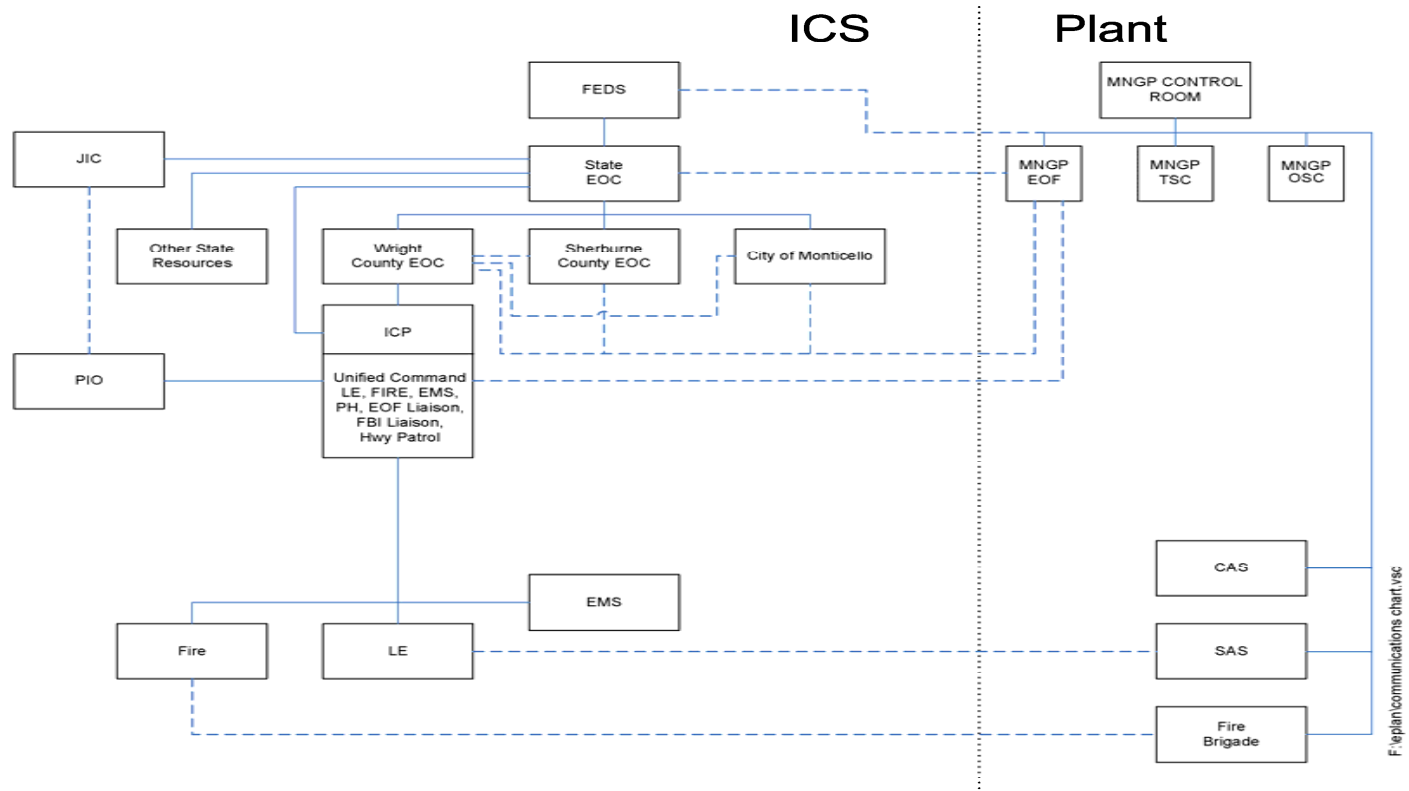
ICS

Plant

FEDS

MNGP CONTROL ROOM

JIC

State EOC

MNGP EOF

MNGP TSC

MNGP OSC

Other State Resources

Wright County EOC

Sherburne County EOC

City of Monticello

ICP

PIO

Unified Command LE, FIRE, EMS, PH, EOF Liaison, FBI Liaison, Hwy Patrol

CAS

EMS

Fire

LE

SAS

Fire Brigade

F:\eplan\communications chart.vsc